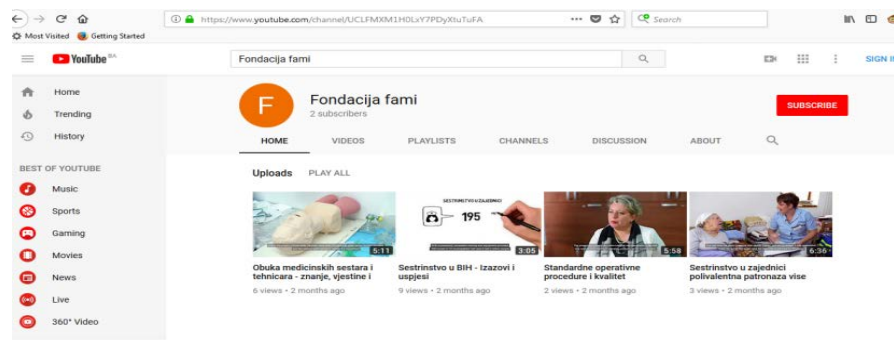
https://www.youtube.com/channel/UCLFMXM1H0LxY7PDyXtuTuFA

Search

Most Visited Getting Started

YouTube BA

Fondacija fami

SIGN IN

Home

Trending

History

BEST OF YOUTUBE

Music

Sports

Gaming

Movies

News

Live

360° Video

F

Fondacija fami

2 subscribers

SUBSCRIBE

HOME VIDEOS PLAYLISTS CHANNELS DISCUSSION ABOUT

Uploads PLAY ALL

5:11
Obuka medicinskih sestara i tehnicara - znanje, vjestine i
6 views • 2 months ago

SESTRINSTVO U ZAJEDNICI
195
3:05
Sestrinstvo u BIH - Izazovi i uspjesi
9 views • 2 months ago

5:58
Standardne operativne procedure i kvalitet
2 views • 2 months ago

6:36
Sestrinstvo u zajednici polivalentna patronaza vise
3 views • 2 months ago